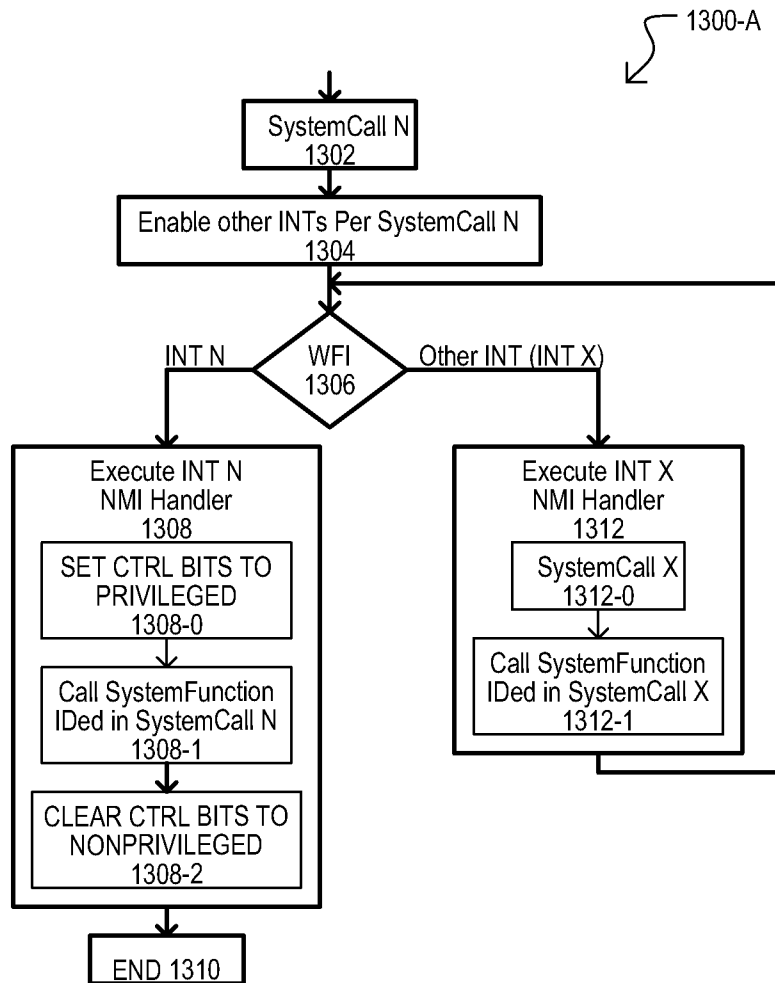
1300-A

SystemCall N
1302

Enable other INTs Per SystemCall N
1304

INT N

WFI
1306

Other INT (INT X)

Execute INT N
NMI Handler
1308

SET CTRL BITS TO PRIVILEGED
1308-0

Call SystemFunction IDed in SystemCall N
1308-1

CLEAR CTRL BITS TO NONPRIVILEGED
1308-2

Execute INT X
NMI Handler
1312

SystemCall X
1312-0

Call SystemFunction IDed in SystemCall X
1312-1

END 1310